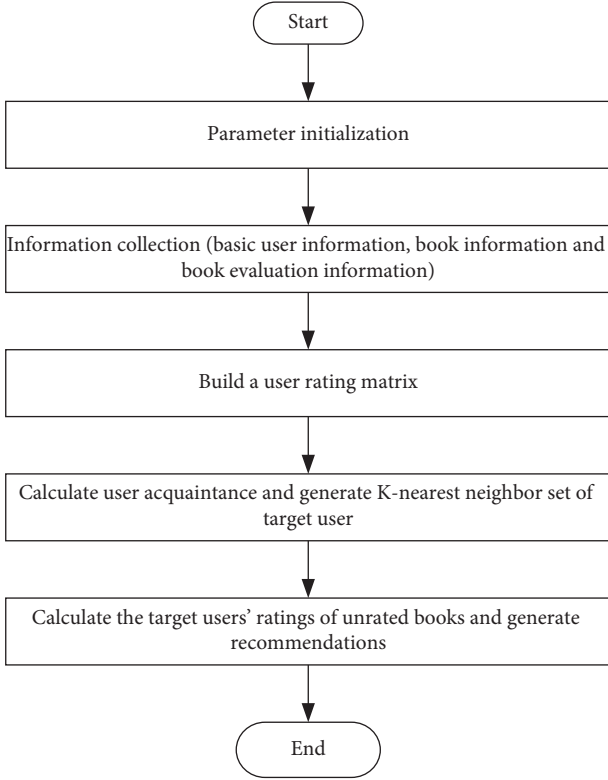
Start

Parameter initialization

Information collection (basic user information, book information and book evaluation information)

Build a user rating matrix

Calculate user acquaintance and generate K-nearest neighbor set of target user

Calculate the target users' ratings of unrated books and generate recommendations

End